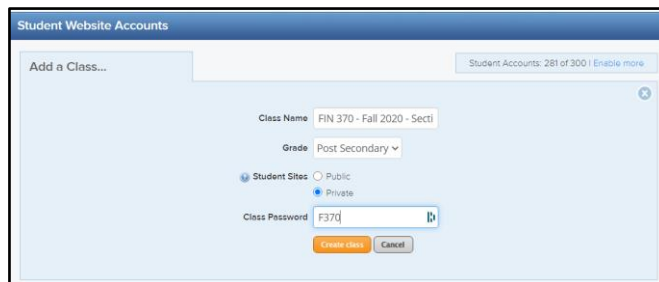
Student Website Accounts

Add a Class...

Student Accounts: 281 of 300 | Enable more

Class Name FIN 370 - Fall 2020 - Secti

Grade Post Secondary

Student Sites Public
Private

Class Password F370

Create class Cancel